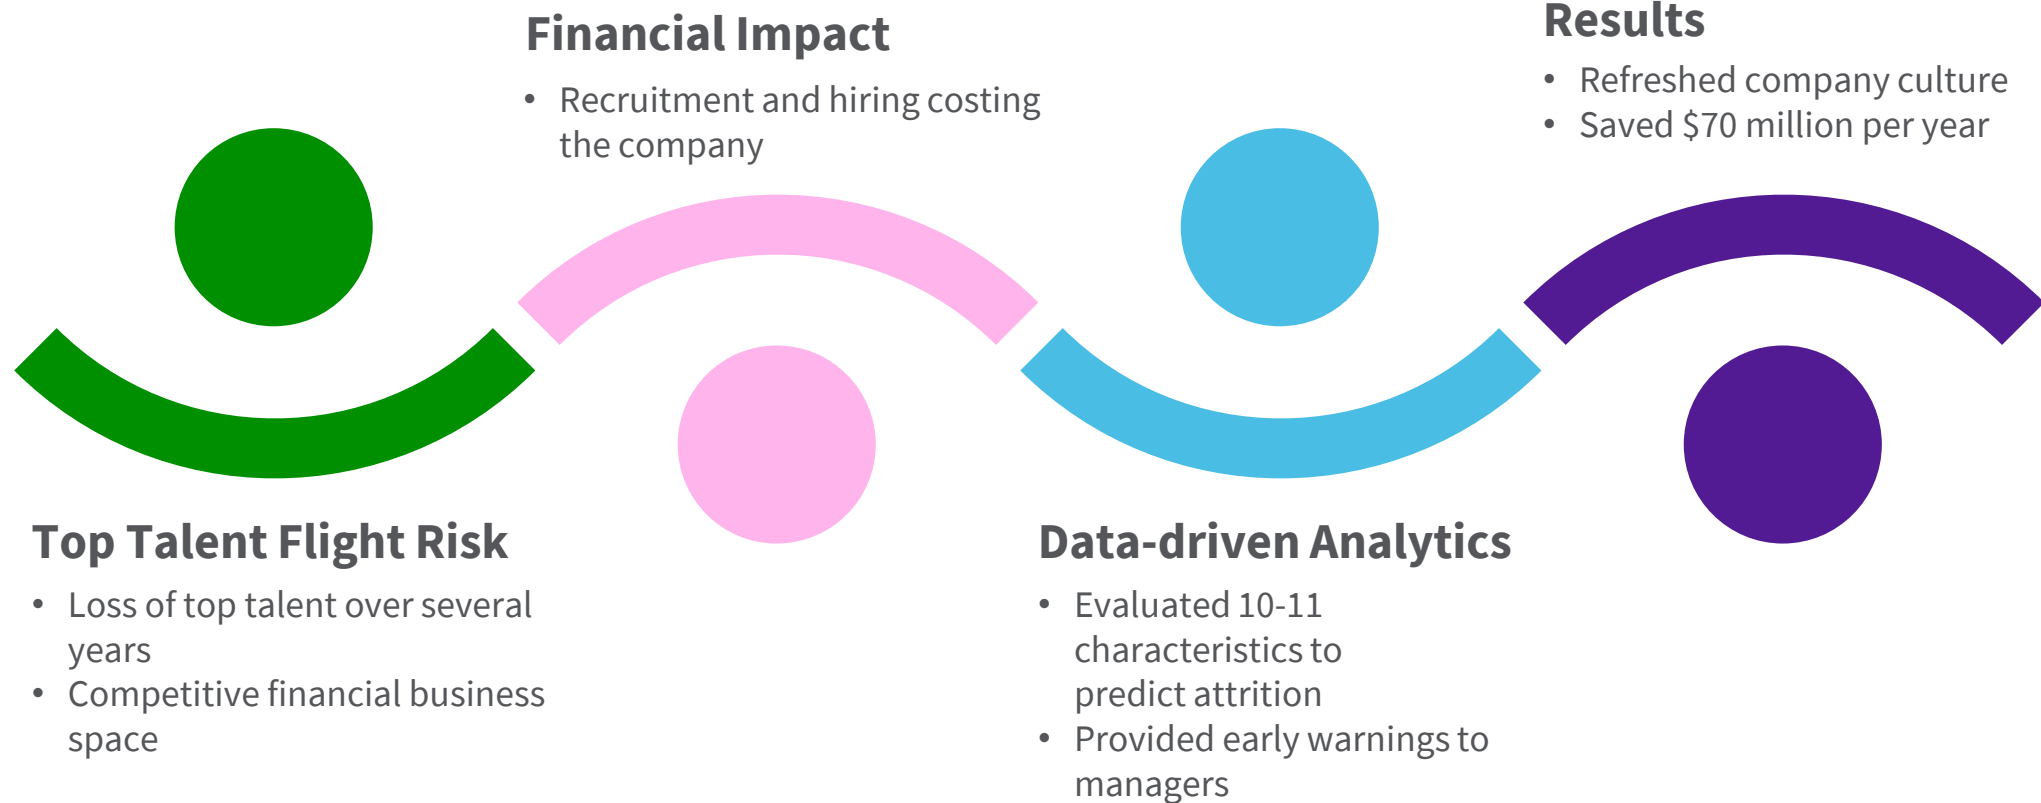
Top Talent Flight Risk

- Loss of top talent over several years
- Competitive financial business space

Financial Impact

- Recruitment and hiring costing the company

Data-driven Analytics

- Evaluated 10-11 characteristics to predict attrition
- Provided early warnings to managers

Results

- Refreshed company culture
- Saved \$70 million per year